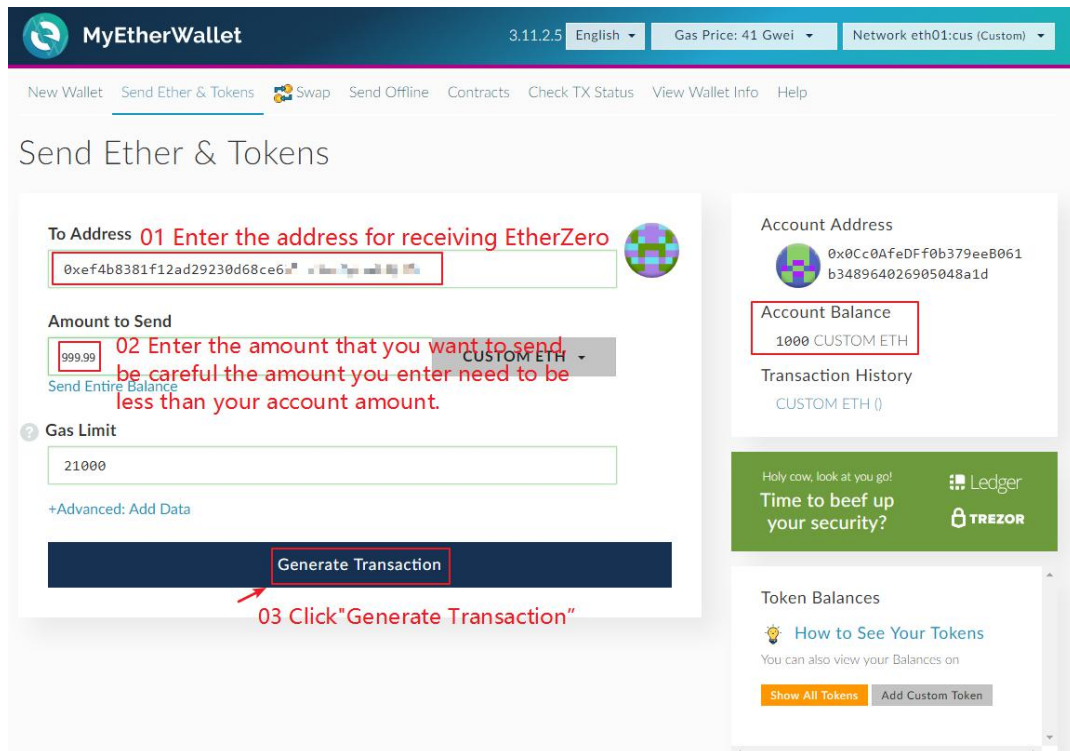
MyEtherWallet

3.11.2.5 English Gas Price: 41 Gwei Network eth01:cus (Custom)

New Wallet Send Ether & Tokens Swap Send Offline Contracts Check TX Status View Wallet Info Help

Send Ether & Tokens

To Address 01 Enter the address for receiving EtherZero

0xef4b8381f12ad29230d68ce6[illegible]

Amount to Send

999.99 02 Enter the amount that you want to send be careful the amount you enter need to be less than your account amount.

CUSTOM ETH

Send Entire Balance

Gas Limit

21000

+Advanced: Add Data

Generate Transaction

03 Click"Generate Transaction"

Account Address

0x0Cc0AfeDFf0b379eeB061b348964026905048a1d

Account Balance

1000 CUSTOM ETH

Transaction History

CUSTOM ETH ()

Holy cow, look at you go!
Time to beef up your security?

Ledger
TREZOR

Token Balances

How to See Your Tokens

You can also view your Balances on

Show All Tokens Add Custom Token